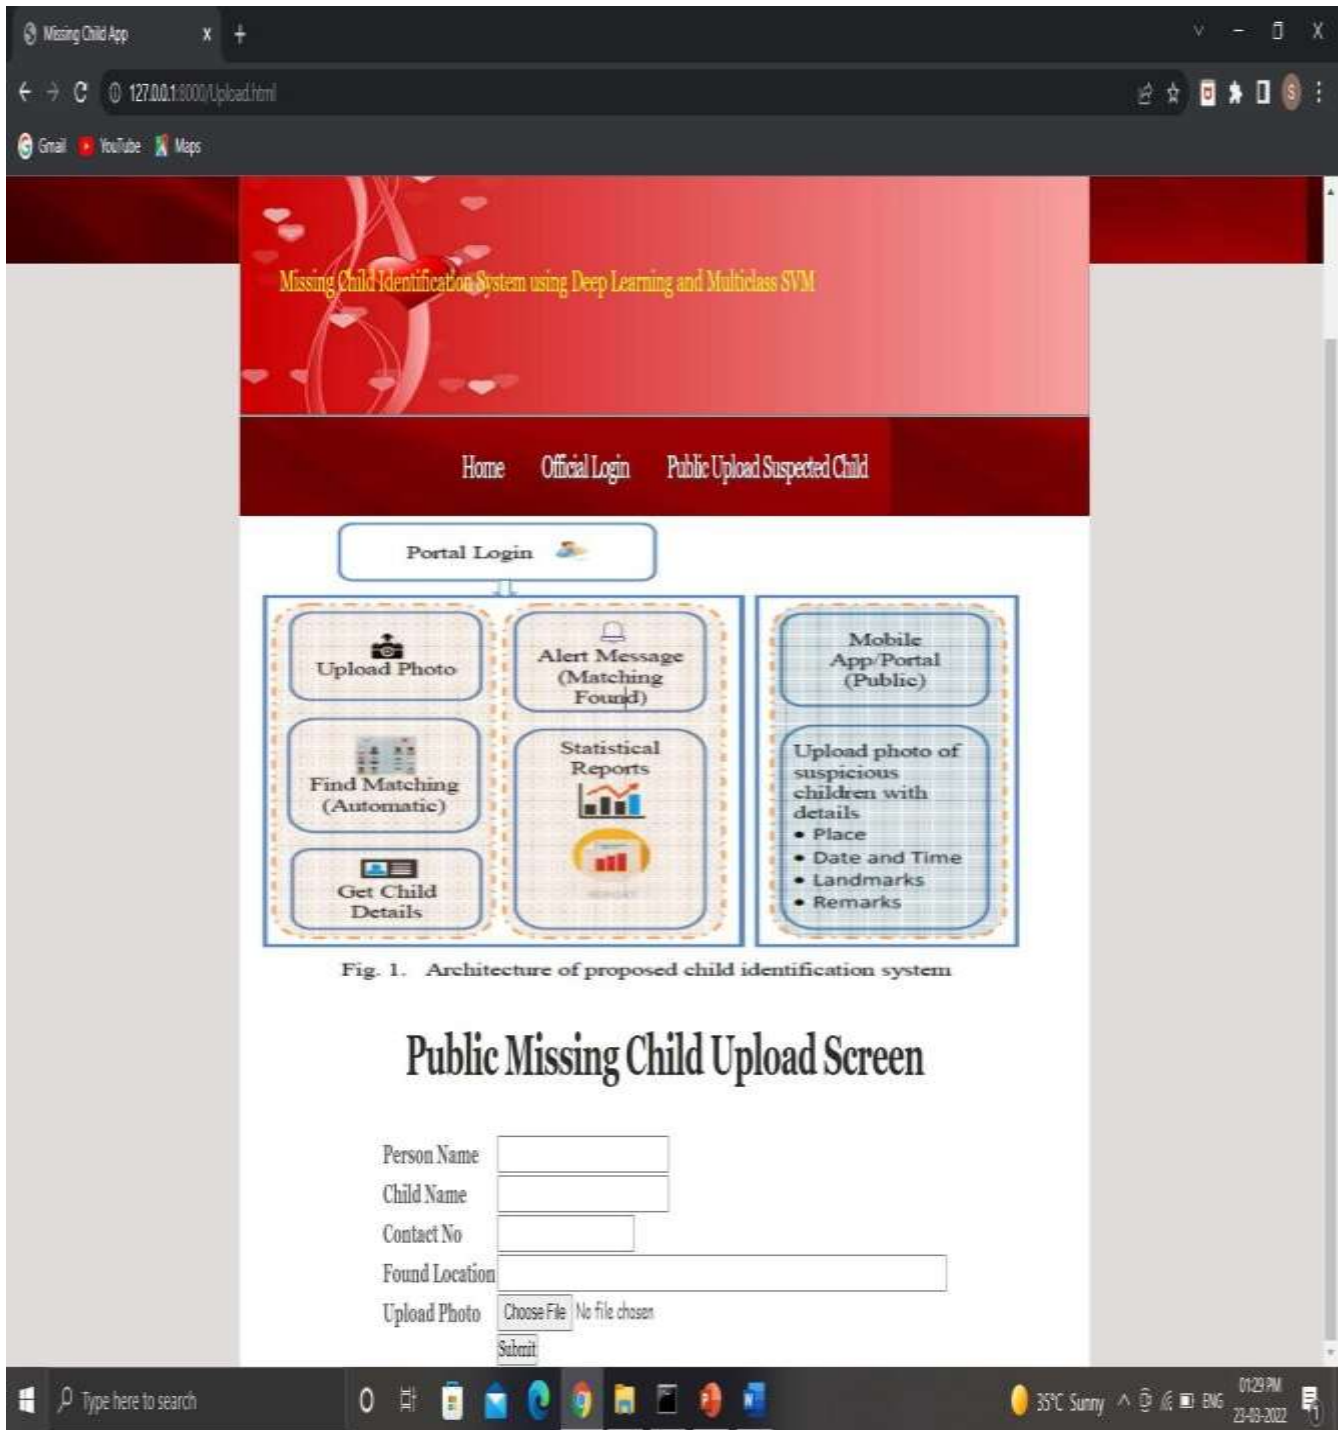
Missing Child App

127.0.0.1:8000/Upload.html

Gmail YouTube Maps

Missing Child Identification System using Deep Learning and Multiclass SVM

Home Official Login Public Upload Suspected Child

Portal Login

Upload Photo

Alert Message (Matching Found)

Mobile App/Portal (Public)

Find Matching (Automatic)

Statistical Reports

Upload photo of suspicious children with details
• Place
• Date and Time
• Landmarks
• Remarks

Get Child Details

Fig. 1. Architecture of proposed child identification system

Public Missing Child Upload Screen

Person Name
Child Name
Contact No
Found Location
Upload Photo Choose File No file chosen
Submit

Type here to search

35°C Sunny ENG 01:29 PM 23-03-2022